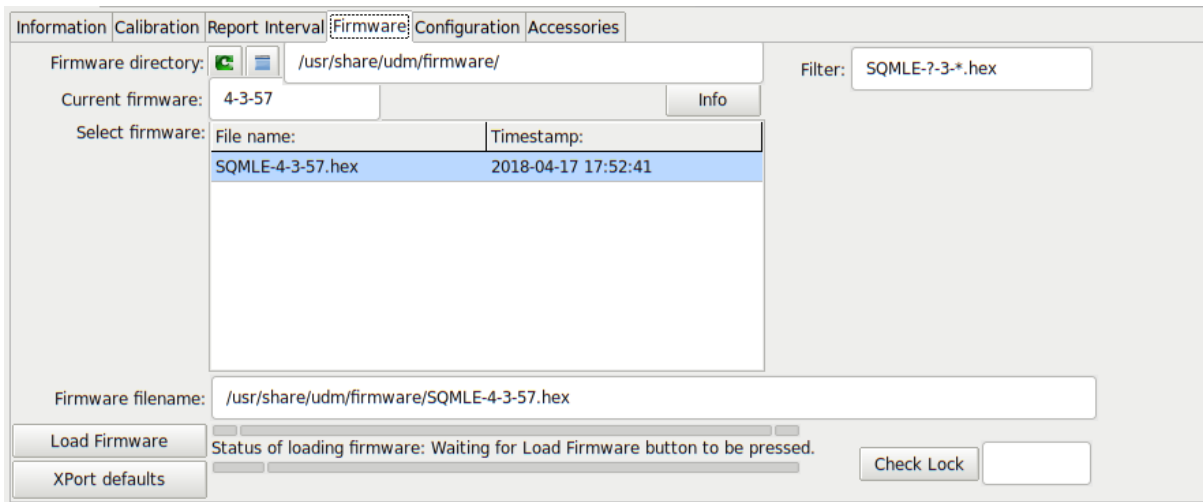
Information | Calibration | Report Interval | Firmware | Configuration | Accessories

Firmware directory: /usr/share/udm/firmware/

Filter: SQMLE-?-3-*.hex

Current firmware: 4-3-57

Info

Select firmware:

| File name: | Timestamp: |
|---|---|
| SQMLE-4-3-57.hex | 2018-04-17 17:52:41 |

Firmware filename: /usr/share/udm/firmware/SQMLE-4-3-57.hex

Load Firmware

Status of loading firmware: Waiting for Load Firmware button to be pressed.

XPort defaults

Check Lock